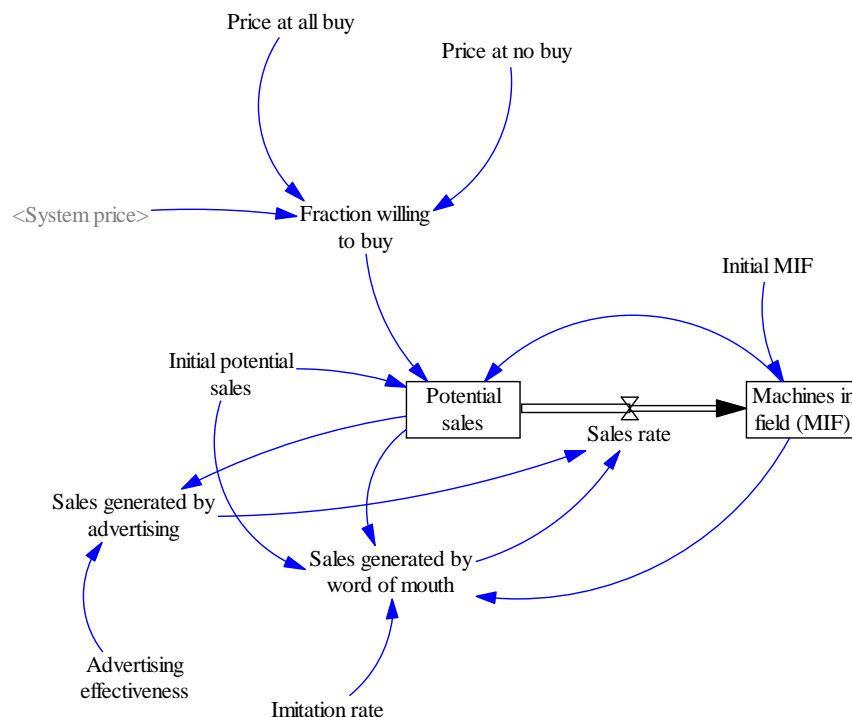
Price at all buy

Price at no buy

<System price>

Fraction willing to buy

Initial MIF

Initial potential sales

Potential sales

Machines in field (MIF)

Sales rate

Sales generated by advertising

Sales generated by word of mouth

Advertising effectiveness

Imitation rate